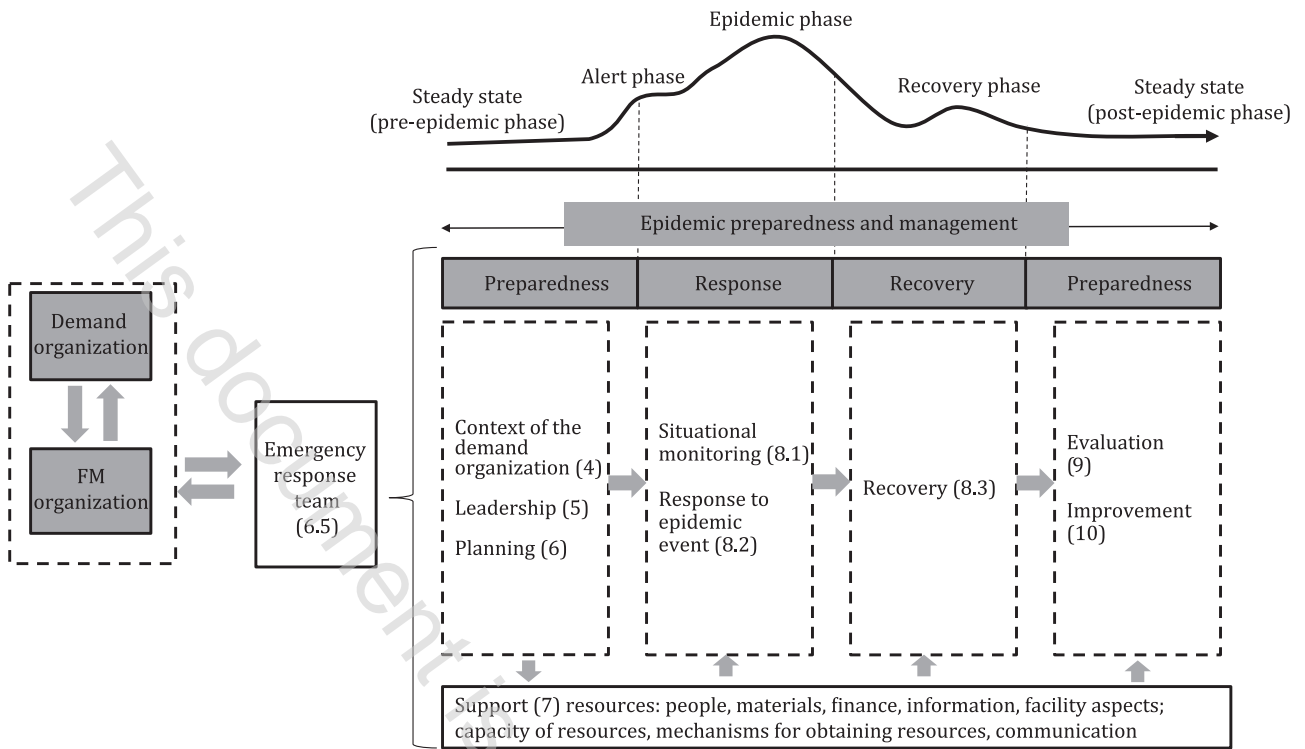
Epidemic phase

Alert phase

Steady state (pre-epidemic phase)

Recovery phase

Steady state (post-epidemic phase)

Epidemic preparedness and management

Demand organization

FM organization

Emergency response team (6.5)

| Preparedness | Response | Recovery | Preparedness |
|---|---|---|---|

Context of the demand organization (4)

Leadership (5)

Planning (6)

Situational monitoring (8.1)

Response to epidemic event (8.2)

Recovery (8.3)

Evaluation (9)

Improvement (10)

Support (7) resources: people, materials, finance, information, facility aspects; capacity of resources, mechanisms for obtaining resources, communication

This document is